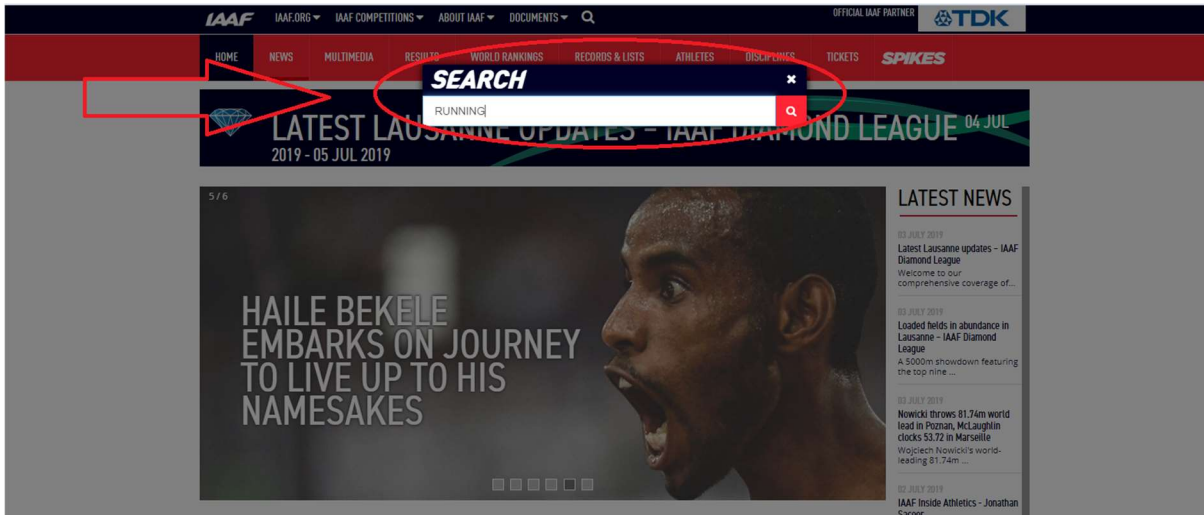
IAAF IAAF.ORG IAAF COMPETITIONS ABOUT IAAF DOCUMENTS

OFFICIAL IAAF PARTNER TDK

HOME NEWS MULTIMEDIA RESULTS WORLD RANKINGS RECORDS & LISTS ATHLETES DISCIPLINES TICKETS SPIKES

SEARCH

RUNNING

LATEST LAUSANNE UPDATES – IAAF DIAMOND LEAGUE 04 JUL 2019 - 05 JUL 2019

5 / 6

HAILE BEKELE EMBARKS ON JOURNEY TO LIVE UP TO HIS NAMESAKES

LATEST NEWS

03 JULY 2019
Latest Lausanne updates – IAAF Diamond League
Welcome to our comprehensive coverage of...

03 JULY 2019
Loaded fields in abundance in Lausanne – IAAF Diamond League
A 5000m showdown featuring the top nine ...

03 JULY 2019
Nowicki throws 81.74m world lead in Poznan, McLaughlin clocks 53.72 in Marseille
Wojciech Nowicki's world-leading 81.74m ...

02 JULY 2019
IAAF Inside Athletics - Jonathan Sacoor